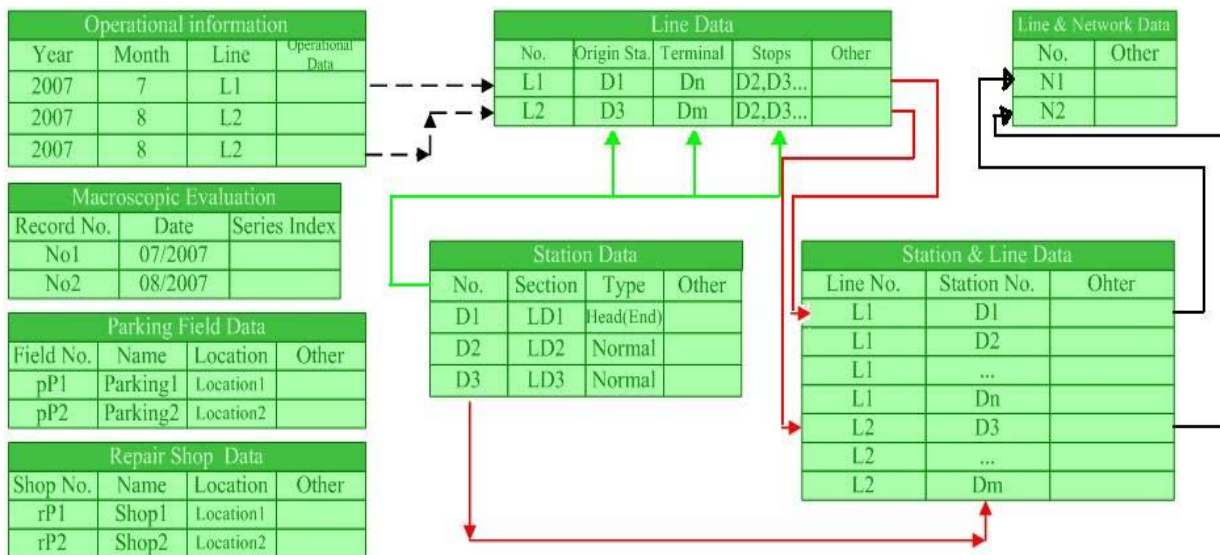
| Operational information | | | |
|---|---|---|---|
| Year | Month | Line | Operational Data |
| 2007 | 7 | L1 | |
| 2007 | 8 | L2 | |
| 2007 | 8 | L2 | |

| Macroscopic Evaluation | | |
|---|---|---|
| Record No. | Date | Series Index |
| No1 | 07/2007 | |
| No2 | 08/2007 | |

| Parking Field Data | | | |
|---|---|---|---|
| Field No. | Name | Location | Other |
| pP1 | Parking1 | Location1 | |
| pP2 | Parking2 | Location2 | |

| Repair Shop Data | | | |
|---|---|---|---|
| Shop No. | Name | Location | Other |
| rP1 | Shop1 | Location1 | |
| rP2 | Shop2 | Location2 | |

| Line Data | | | | |
|---|---|---|---|---|
| No. | Origin Sta. | Terminal | Stops | Other |
| L1 | D1 | Dn | D2,D3... | |
| L2 | D3 | Dm | D2,D3... | |

| Line & Network Data | |
|---|---|
| No. | Other |
| N1 | |
| N2 | |

| Station Data | | | |
|---|---|---|---|
| No. | Section | Type | Other |
| D1 | LD1 | Head(End) | |
| D2 | LD2 | Normal | |
| D3 | LD3 | Normal | |

| Station & Line Data | | |
|---|---|---|
| Line No. | Station No. | Ohter |
| L1 | D1 | |
| L1 | D2 | |
| L1 | ... | |
| L1 | Dn | |
| L2 | D3 | |
| L2 | ... | |
| L2 | Dm | |